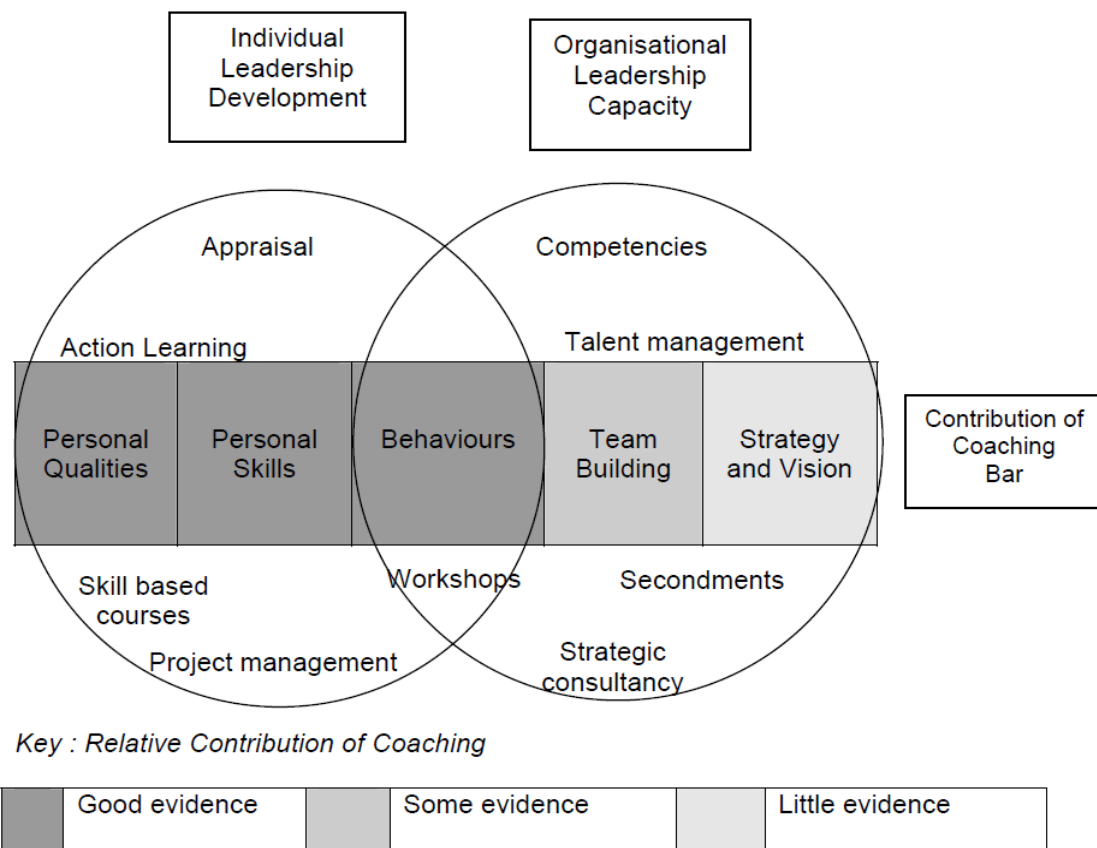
Individual Leadership Development

Organisational Leadership Capacity

Appraisal

Competencies

Action Learning

Talent management

Personal Qualities

Personal Skills

Behaviours

Team Building

Strategy and Vision

Contribution of Coaching Bar

Skill based courses

Workshops

Secondments

Project management

Strategic consultancy

Key : Relative Contribution of Coaching

| | Good evidence | | Some evidence | | Little evidence |
|---|---|---|---|---|---|